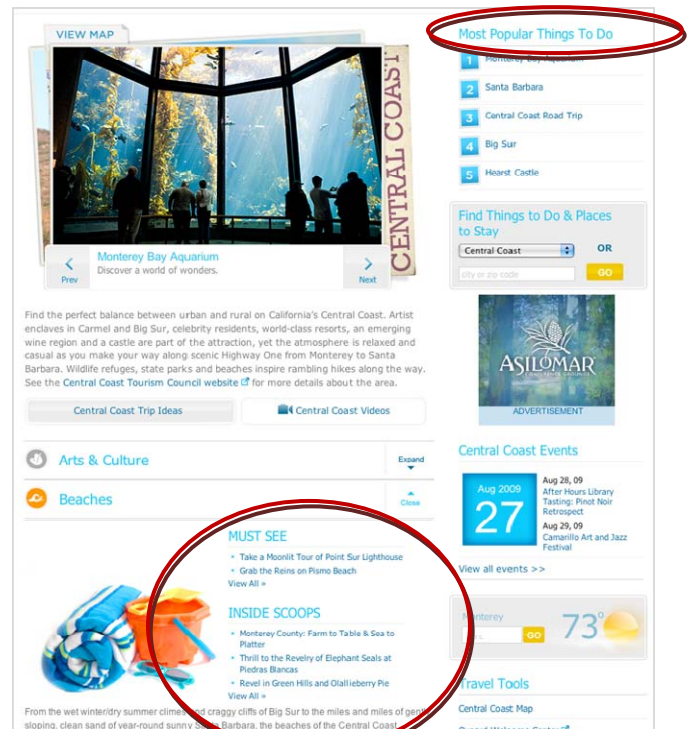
VIEW MAP

CENTRAL COAST

Monterey Bay Aquarium
Discover a world of wonders.

Prev

Next

Find the perfect balance between urban and rural on California's Central Coast. Artist enclaves in Carmel and Big Sur, celebrity residents, world-class resorts, an emerging wine region and a castle are part of the attraction, yet the atmosphere is relaxed and casual as you make your way along scenic Highway One from Monterey to Santa Barbara. Wildlife refuges, state parks and beaches inspire rambling hikes along the way. See the Central Coast Tourism Council website for more details about the area.

Central Coast Trip Ideas

Central Coast Videos

Arts & Culture

Expand

Beaches

Close

MUST SEE
Take a Moonlit Tour of Point Sur Lighthouse
Grab the Reins on Pismo Beach
View All »

INSIDE SCOOPS
Monterey County: Farm to Table & Sea to Platter
Thrill to the Revelry of Elephant Seals at Piedras Blancas
Revel in Green Hills and Olallieberry Pie
View All »

From the wet winter/dry summer clime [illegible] craggy cliffs of Big Sur to the miles and miles of gent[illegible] sloping, clean sand of year-round sunny S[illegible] Barbara, the beaches of the Central Coast

Most Popular Things To Do
1 Monterey Bay Aquarium
2 Santa Barbara
3 Central Coast Road Trip
4 Big Sur
5 Hearst Castle

Find Things to Do & Places to Stay
Central Coast
OR
city or zip code
GO

ASILOMAR
ADVERTISEMENT

Central Coast Events
Aug 2009
27
Aug 28, 09
After Hours Library Tasting: Pinot Noir Retrospect
Aug 29, 09
Camarillo Art and Jazz Festival
View all events >>

Monterey
GO
73°

Travel Tools
Central Coast Map